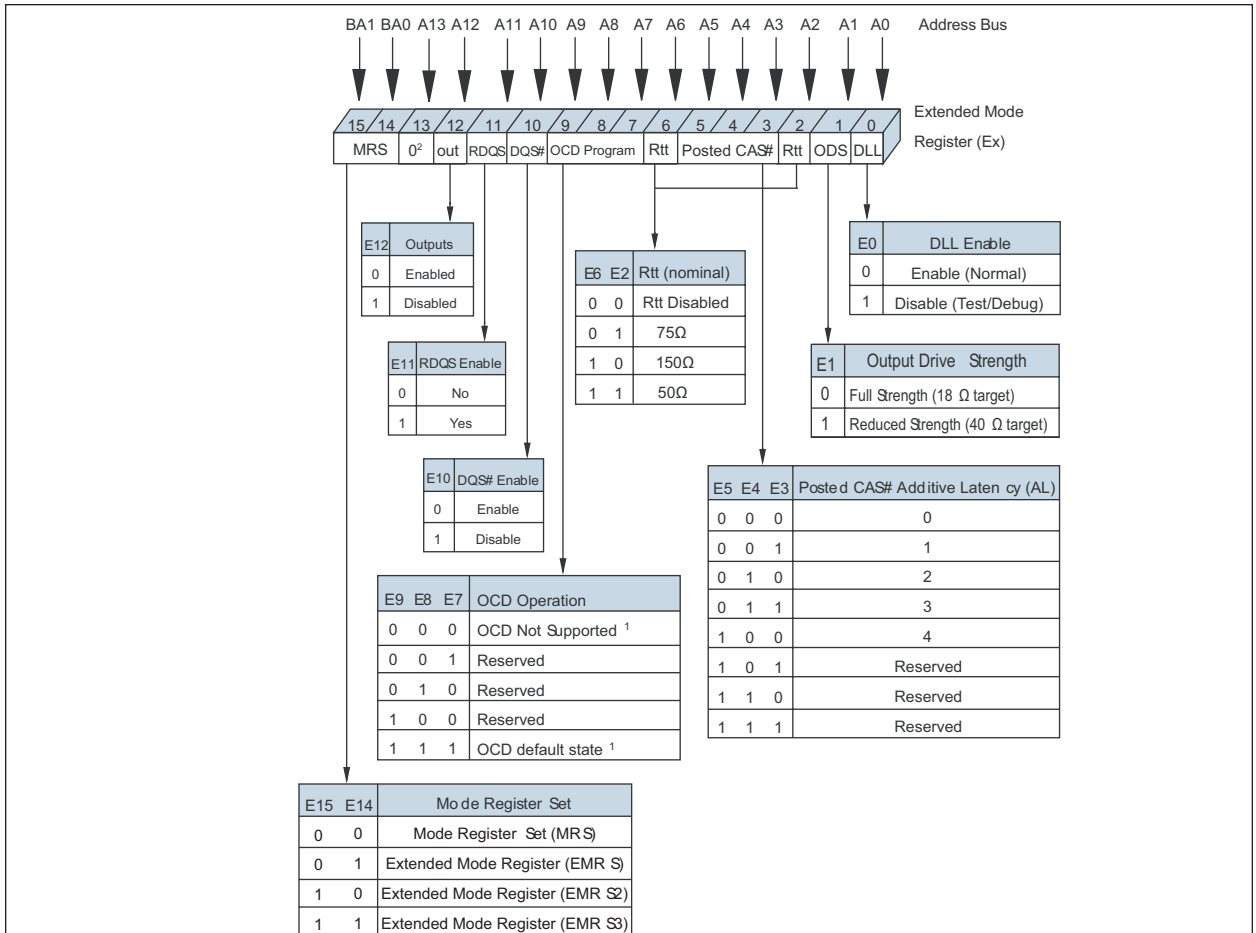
BA1 BA0 A13 A12 A11 A10 A9 A8 A7 A6 A5 A4 A3 A2 A1 A0 Address Bus

15 14 13 12 11 10 9 8 7 6 5 4 3 2 1 0

MRS $0^2$ out RDQS DQS# OCD Program Rtt Posted CAS# Rtt ODS DLL

Extended Mode Register (Ex)

| E12 | Outputs |
|---|---|
| 0 | Enabled |
| 1 | Disabled |

| E6 | E2 | Rtt (nominal) |
|---|---|---|
| 0 | 0 | Rtt Disabled |
| 0 | 1 | 75Ω |
| 1 | 0 | 150Ω |
| 1 | 1 | 50Ω |

| E0 | DLL Enable |
|---|---|
| 0 | Enable (Normal) |
| 1 | Disable (Test/Debug) |

| E11 | RDQS Enable |
|---|---|
| 0 | No |
| 1 | Yes |

| E1 | Output Drive Strength |
|---|---|
| 0 | Full Strength (18 Ω target) |
| 1 | Reduced Strength (40 Ω target) |

| E10 | DQS# Enable |
|---|---|
| 0 | Enable |
| 1 | Disable |

| E5 | E4 | E3 | Posted CAS# Additive Latency (AL) |
|---|---|---|---|
| 0 | 0 | 0 | 0 |
| 0 | 0 | 1 | 1 |
| 0 | 1 | 0 | 2 |
| 0 | 1 | 1 | 3 |
| 1 | 0 | 0 | 4 |
| 1 | 0 | 1 | Reserved |
| 1 | 1 | 0 | Reserved |
| 1 | 1 | 1 | Reserved |

| E9 | E8 | E7 | OCD Operation |
|---|---|---|---|
| 0 | 0 | 0 | OCD Not Supported $^1$ |
| 0 | 0 | 1 | Reserved |
| 0 | 1 | 0 | Reserved |
| 1 | 0 | 0 | Reserved |
| 1 | 1 | 1 | OCD default state $^1$ |

| E15 | E14 | Mode Register Set |
|---|---|---|
| 0 | 0 | Mode Register Set (MRS) |
| 0 | 1 | Extended Mode Register (EMRS) |
| 1 | 0 | Extended Mode Register (EMRS2) |
| 1 | 1 | Extended Mode Register (EMRS3) |